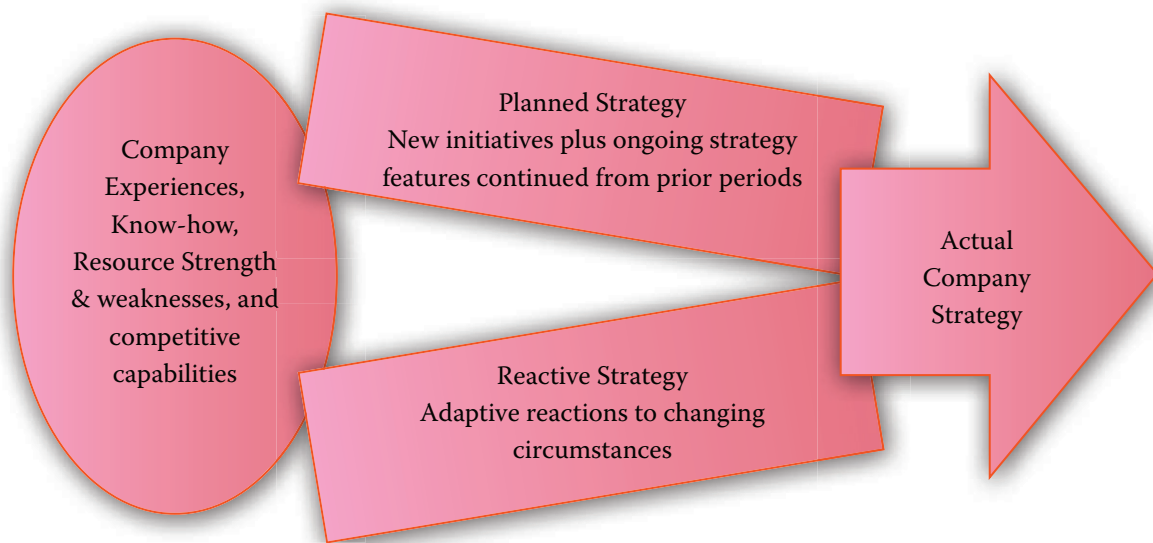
Company Experiences, Know-how, Resource Strength & weaknesses, and competitive capabilities

Planned Strategy
New initiatives plus ongoing strategy features continued from prior periods

Reactive Strategy
Adaptive reactions to changing circumstances

Actual Company Strategy